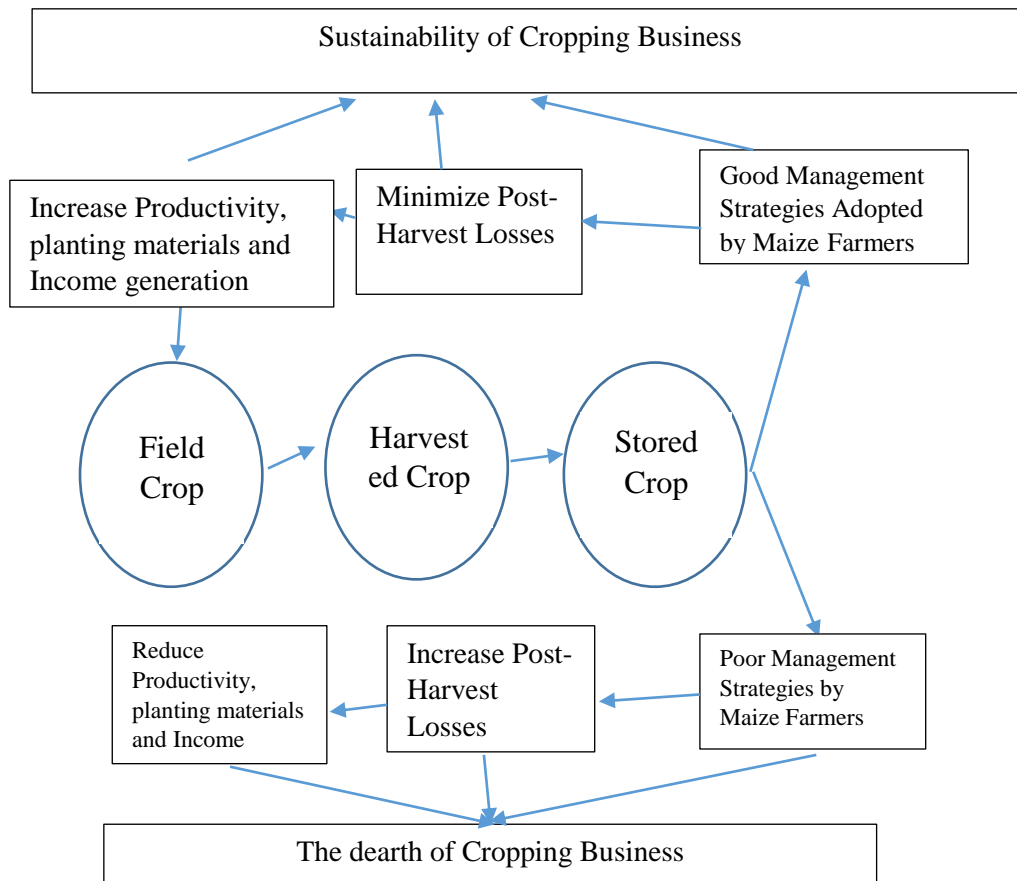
Sustainability of Cropping Business

Increase Productivity, planting materials and Income generation

Minimize Post-Harvest Losses

Good Management Strategies Adopted by Maize Farmers

Field Crop

Harvest ed Crop

Stored Crop

Reduce Productivity, planting materials and Income

Increase Post-Harvest Losses

Poor Management Strategies by Maize Farmers

The dearth of Cropping Business